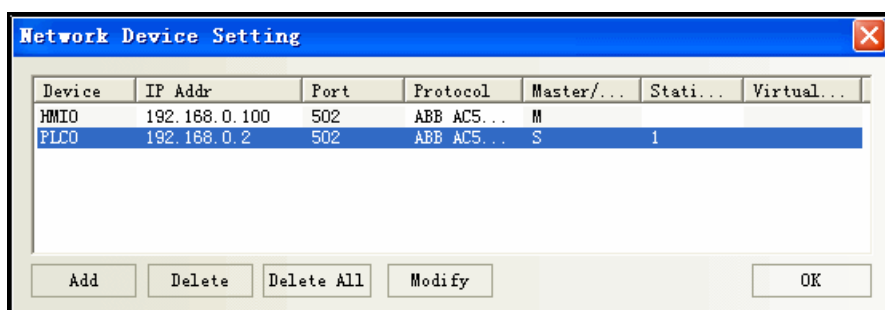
Network Device Setting

| Device | IP Addr | Port | Protocol | Master/... | Stati... | Virtual... |
|---|---|---|---|---|---|---|
| HMI0 | 192.168.0.100 | 502 | ABB AC5... | M | | |
| PLC0 | 192.168.0.2 | 502 | ABB AC5... | S | 1 | |

Add
Delete
Delete All
Modify
OK